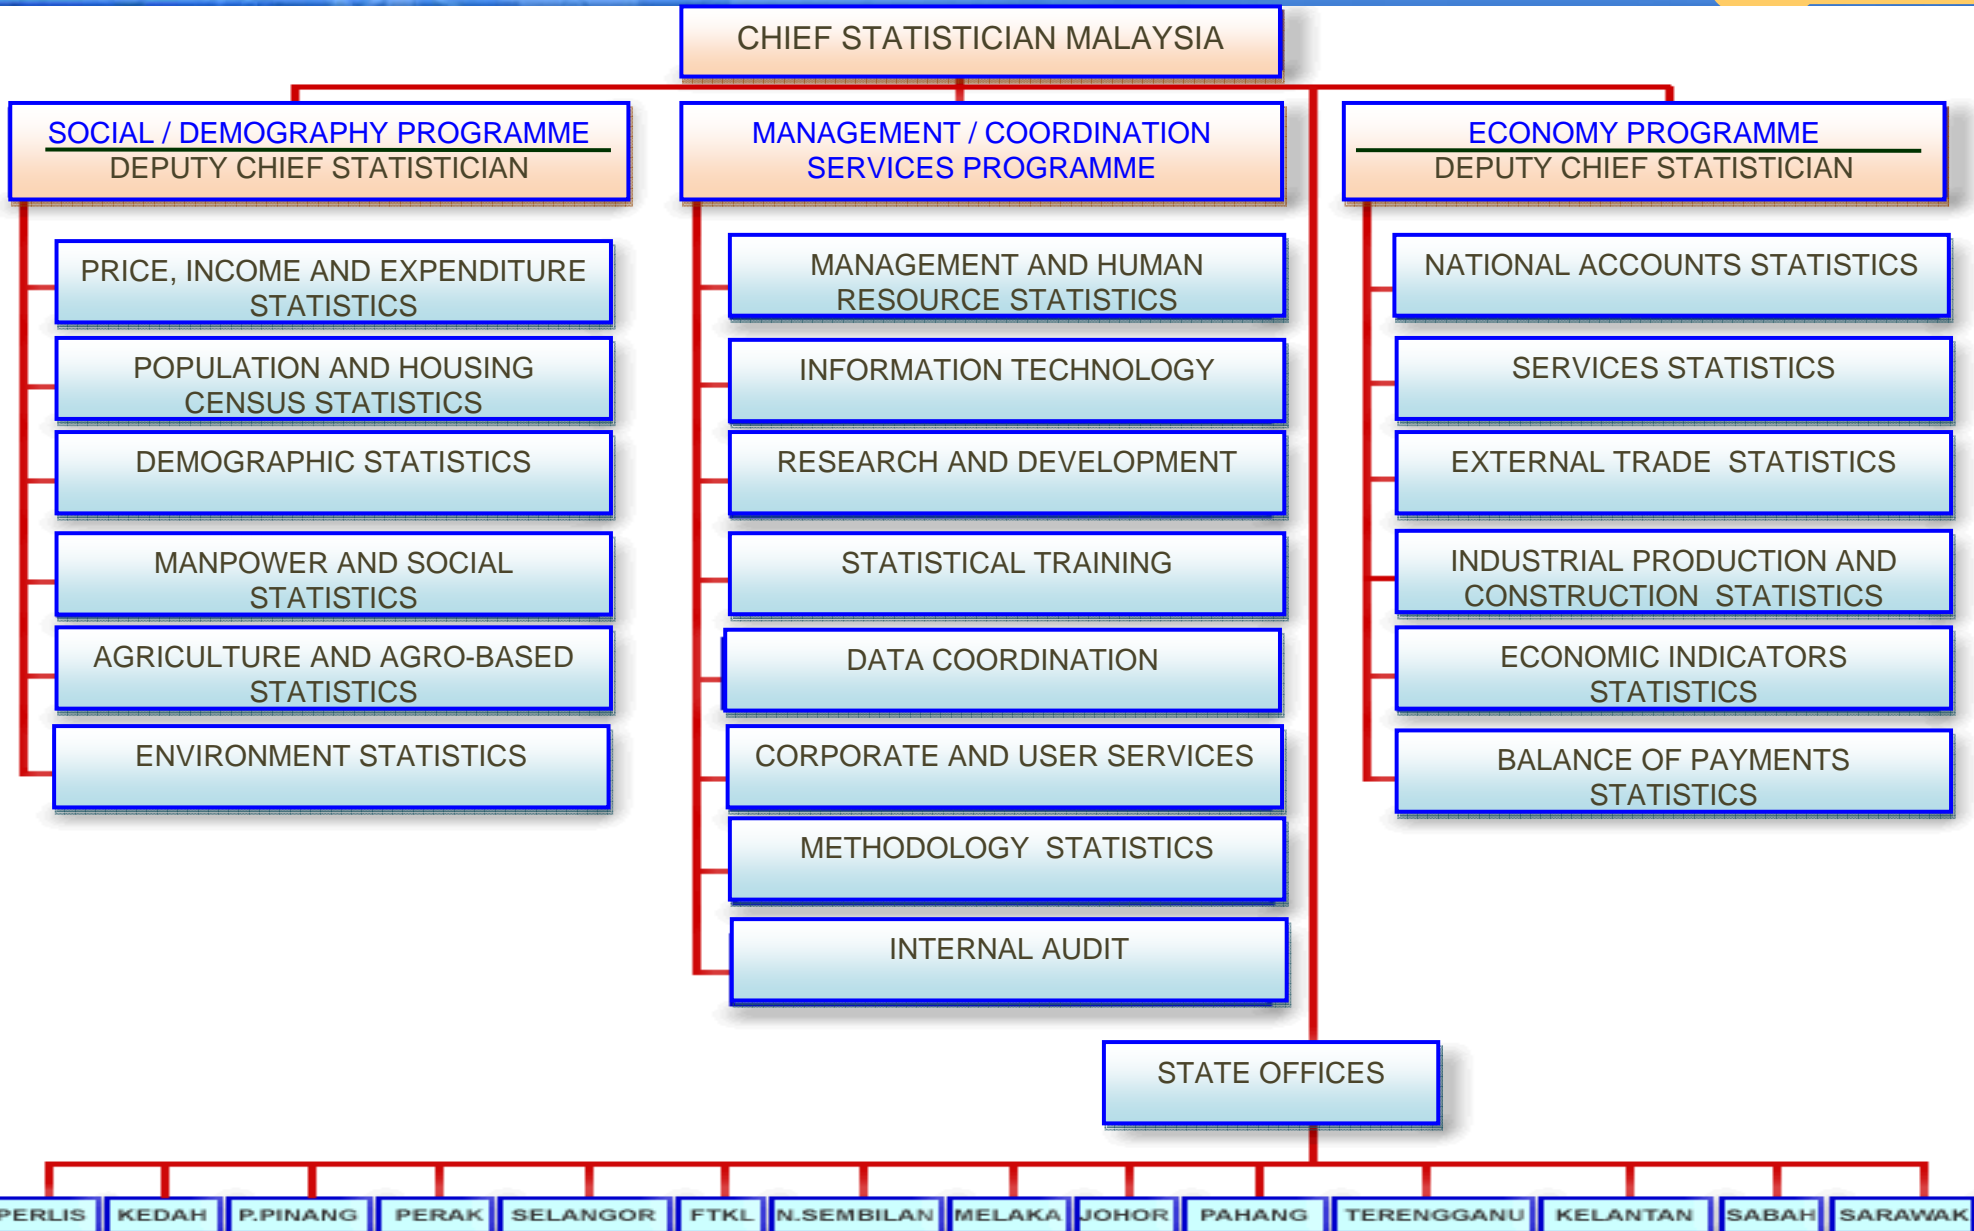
CHIEF STATISTICIAN MALAYSIA

SOCIAL / DEMOGRAPHY PROGRAMME
DEPUTY CHIEF STATISTICIAN

MANAGEMENT / COORDINATION SERVICES PROGRAMME

ECONOMY PROGRAMME
DEPUTY CHIEF STATISTICIAN

PRICE, INCOME AND EXPENDITURE STATISTICS

POPULATION AND HOUSING CENSUS STATISTICS

DEMOGRAPHIC STATISTICS

MANPOWER AND SOCIAL STATISTICS

AGRICULTURE AND AGRO-BASED STATISTICS

ENVIRONMENT STATISTICS

MANAGEMENT AND HUMAN RESOURCE STATISTICS

INFORMATION TECHNOLOGY

RESEARCH AND DEVELOPMENT

STATISTICAL TRAINING

DATA COORDINATION

CORPORATE AND USER SERVICES

METHODOLOGY STATISTICS

INTERNAL AUDIT

NATIONAL ACCOUNTS STATISTICS

SERVICES STATISTICS

EXTERNAL TRADE STATISTICS

INDUSTRIAL PRODUCTION AND CONSTRUCTION STATISTICS

ECONOMIC INDICATORS STATISTICS

BALANCE OF PAYMENTS STATISTICS

STATE OFFICES

PERLIS | KEDAH | P.PINANG | PERAK | SELANGOR | FTKL | N.SEMBILAN | MELAKA | JOHOR | PAHANG | TERENGGANU | KELANTAN | SABAH | SARAWAK